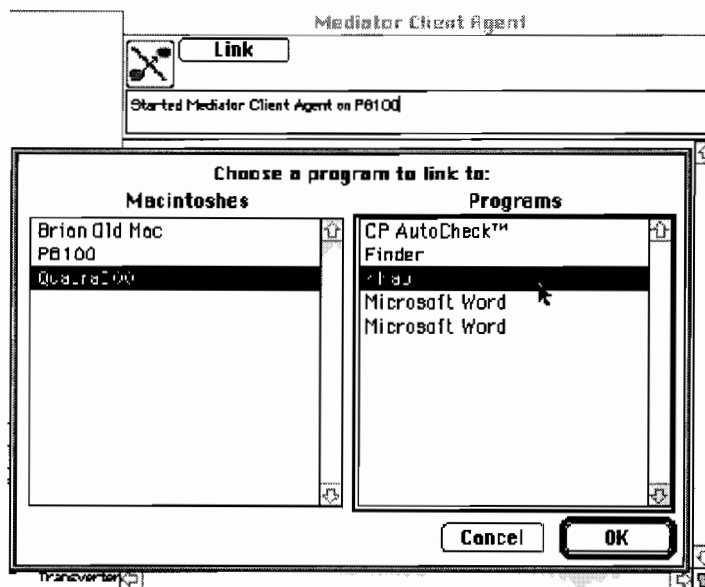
Mediator Client Agent

Link

Started Mediator Client Agent on PB100

Choose a program to link to:

Macintoshes

Brian Old Mac
PB100
Quadra700

Programs

CP AutoCheck™
Finder
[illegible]
Microsoft Word
Microsoft Word

Cancel

OK

Transverter